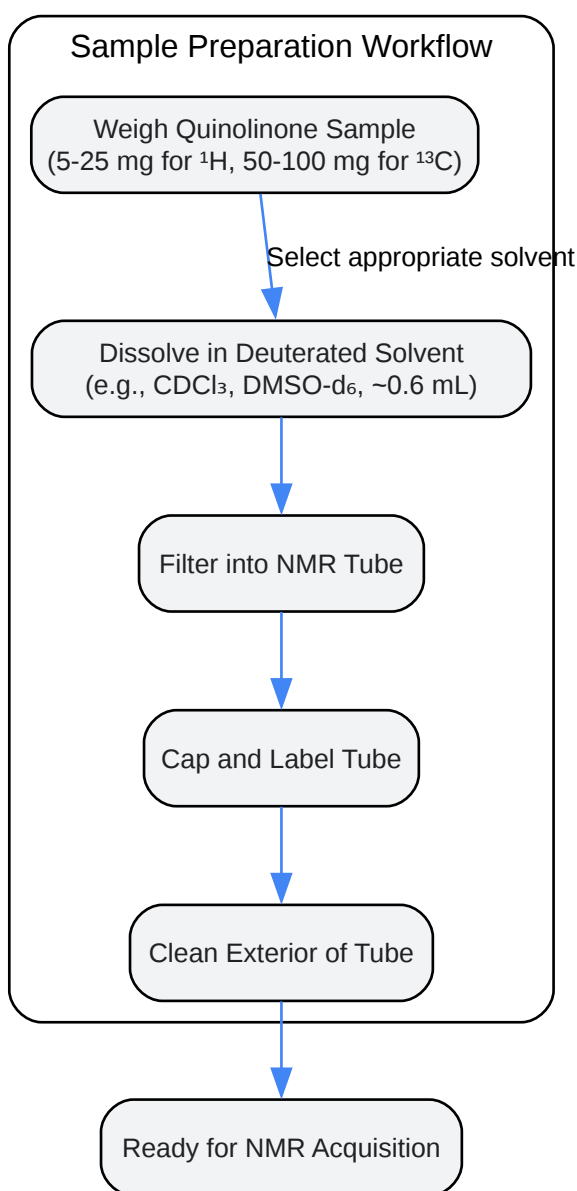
Sample Preparation Workflow

Weigh Quinolinone Sample
(5-25 mg for $^{1}$H, 50-100 mg for $^{13}$C)

Select appropriate solvent

Dissolve in Deuterated Solvent
(e.g., $CDCl_3$, DMSO-$d_6$, ~0.6 mL)

Filter into NMR Tube

Cap and Label Tube

Clean Exterior of Tube

Ready for NMR Acquisition